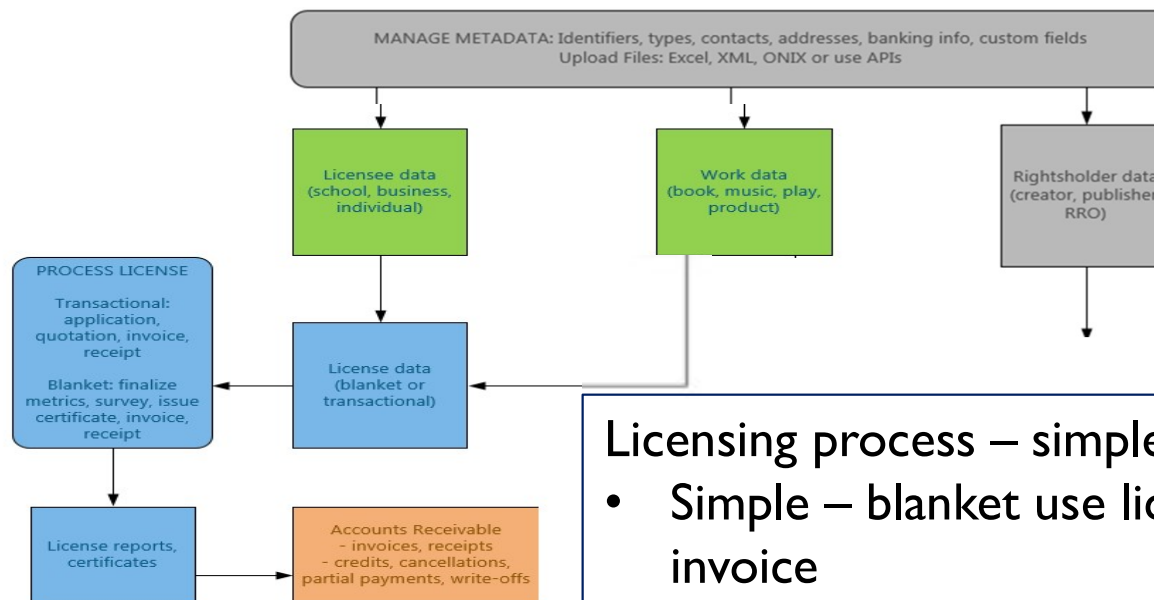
MANAGE METADATA: Identifiers, types, contacts, addresses, banking info, custom fields
Upload Files: Excel, XML, ONIX or use APIs

Licensee data (school, business, individual)

Work data (book, music, play, product)

Rightsholder data (creator, publisher, RRO)

PROCESS LICENSE

Transactional: application, quotation, invoice, receipt

Blanket: finalize metrics, survey, issue certificate, invoice, receipt

License data (blanket or transactional)

License reports, certificates

Accounts Receivable
- invoices, receipts
- credits, cancellations, partial payments, write-offs

Licensing process – simple

• Simple – blanket use li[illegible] invoice